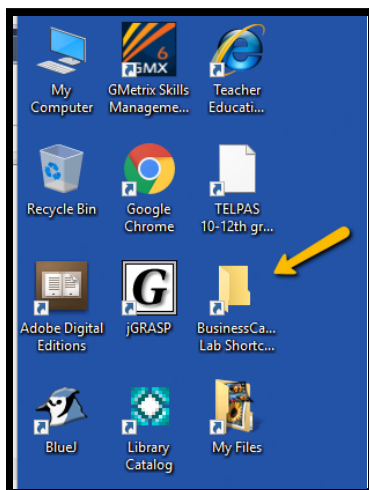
My Computer

6
GMX
GMetrix Skills Manageme...

Teacher Educati...

Recycle Bin

Google Chrome

TELPAS 10-12th gr...

Adobe Digital Editions

G
jGRASP

BusinessCa... Lab Shortc...

BlueJ

Library Catalog

My Files